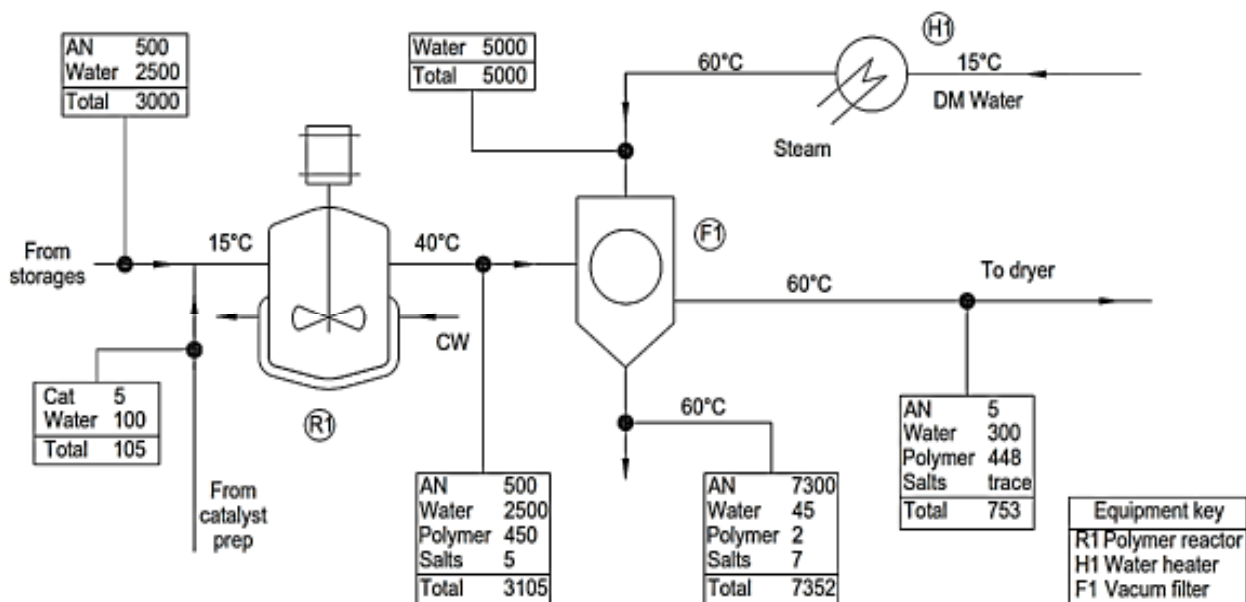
| AN | 500 |
|---|---|
| Water | 2500 |
| Total | 3000 |

| Water | 5000 |
|---|---|
| Total | 5000 |

H1

60°C

15°C

DM Water

Steam

From storages

15°C

40°C

F1

To dryer

60°C

CW

| Cat | 5 |
|---|---|
| Water | 100 |
| Total | 105 |

R1

60°C

From catalyst prep

| AN | 500 |
|---|---|
| Water | 2500 |
| Polymer | 450 |
| Salts | 5 |
| Total | 3105 |

| AN | 7300 |
|---|---|
| Water | 45 |
| Polymer | 2 |
| Salts | 7 |
| Total | 7352 |

| AN | 5 |
|---|---|
| Water | 300 |
| Polymer | 448 |
| Salts | trace |
| Total | 753 |

Equipment key
R1 Polymer reactor
H1 Water heater
F1 Vacum filter